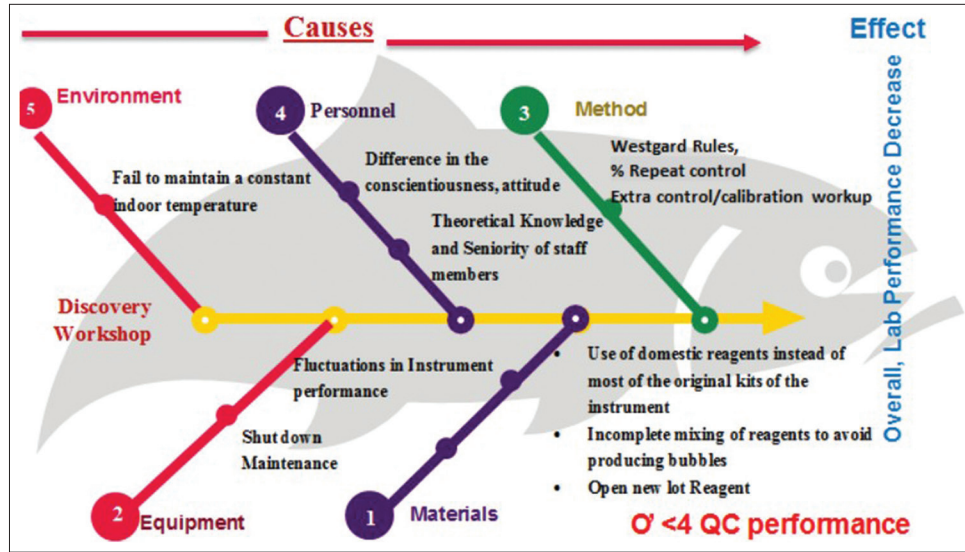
Causes

Effect

Overall, Lab Performance Decrease

5 Environment

Fail to maintain a constant indoor temperature

4 Personnel

Difference in the conscientiousness, attitude

Theoretical Knowledge and Seniority of staff members

3 Method

Westgard Rules,
% Repeat control
Extra control/calibration workup

Discovery Workshop

Fluctuations in Instrument performance

Shut down Maintenance

2 Equipment

1 Materials

• Use of domestic reagents instead of most of the original kits of the instrument
• Incomplete mixing of reagents to avoid producing bubbles
• Open new lot Reagent

σ <4 QC performance